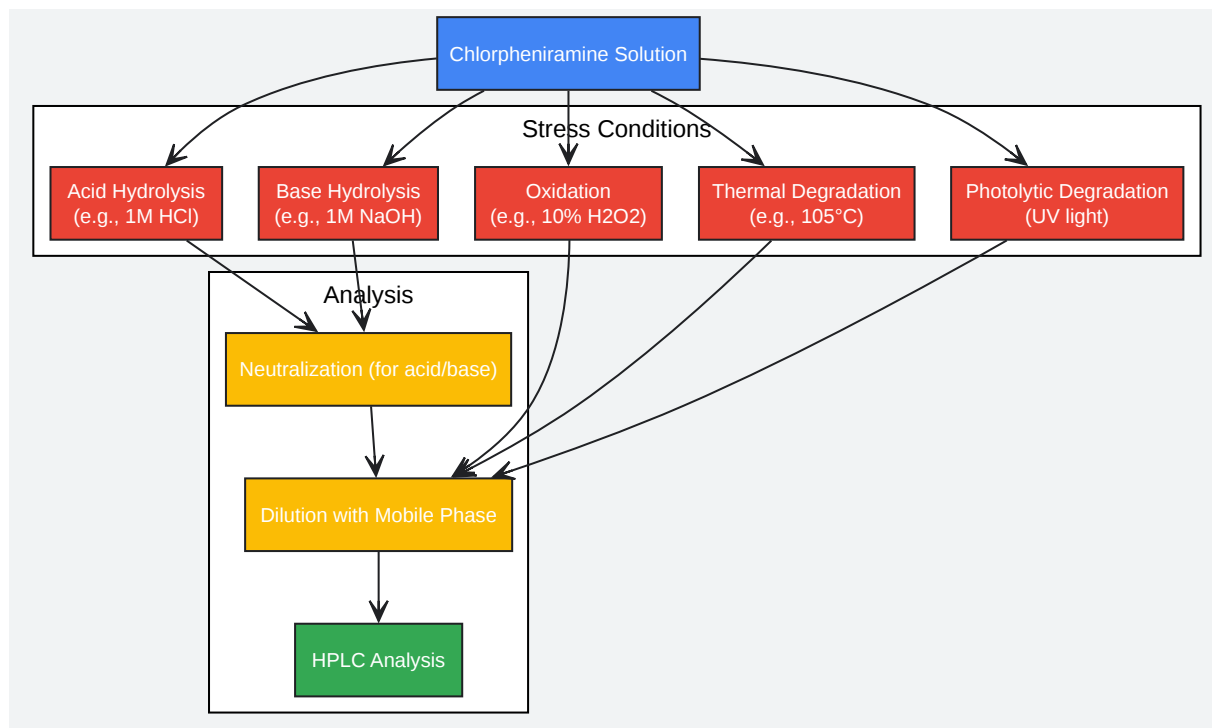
Chlorpheniramine Solution

Stress Conditions

Acid Hydrolysis
(e.g., 1M HCl)

Base Hydrolysis
(e.g., 1M NaOH)

Oxidation
(e.g., 10% H2O2)

Thermal Degradation
(e.g., 105°C)

Photolytic Degradation
(UV light)

Analysis

Neutralization (for acid/base)

Dilution with Mobile Phase

HPLC Analysis